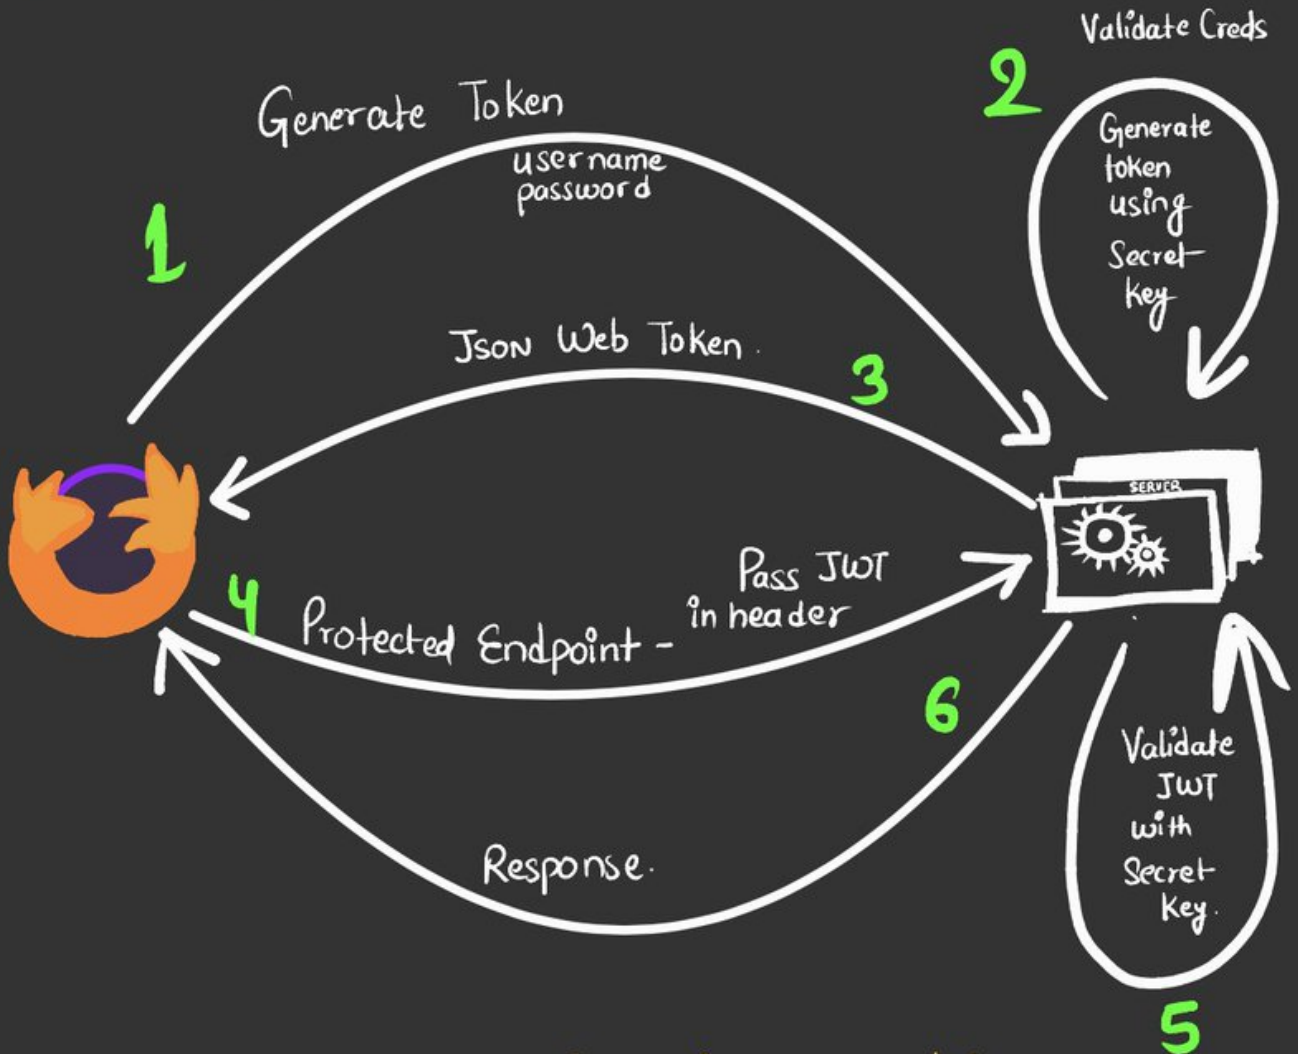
Validate Creds

2

Generate token using Secret key

Generate Token

username password

1

Json Web Token.

3

SERVER

Pass JWT in header

4 Protected Endpoint -

6

Validate JWT with Secret Key.

Response.

5